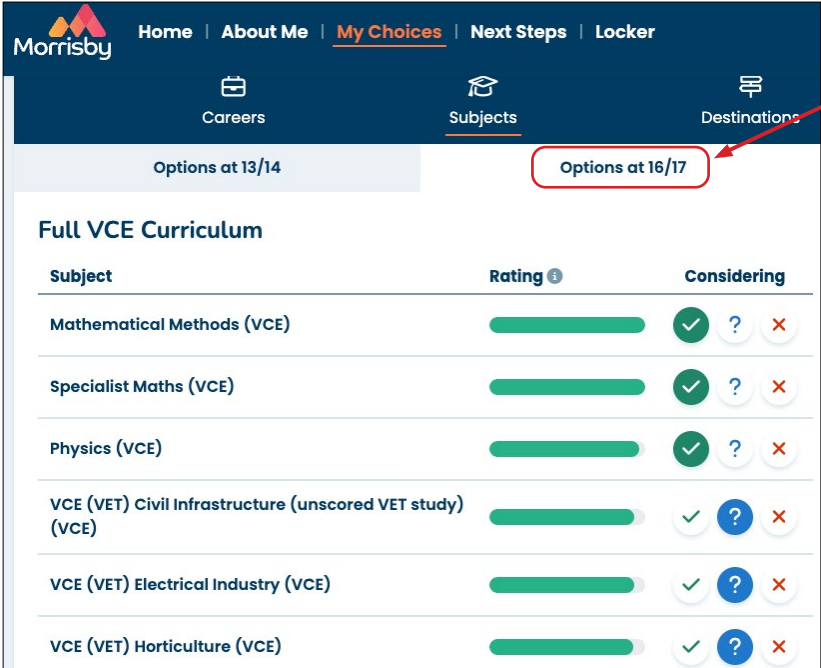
Morrisby

Home | About Me | My Choices | Next Steps | Locker

Careers

Subjects

Destinations

Options at 13/14

Options at 16/17

Full VCE Curriculum

| Subject | Rating | Considering |
|---|---|---|
| Mathematical Methods (VCE) | | ✓ ? ✕ |
| Specialist Maths (VCE) | | ✓ ? ✕ |
| Physics (VCE) | | ✓ ? ✕ |
| VCE (VET) Civil Infrastructure (unscored VET study) (VCE) | | ✓ ? ✕ |
| VCE (VET) Electrical Industry (VCE) | | ✓ ? ✕ |
| VCE (VET) Horticulture (VCE) | | ✓ ? ✕ |